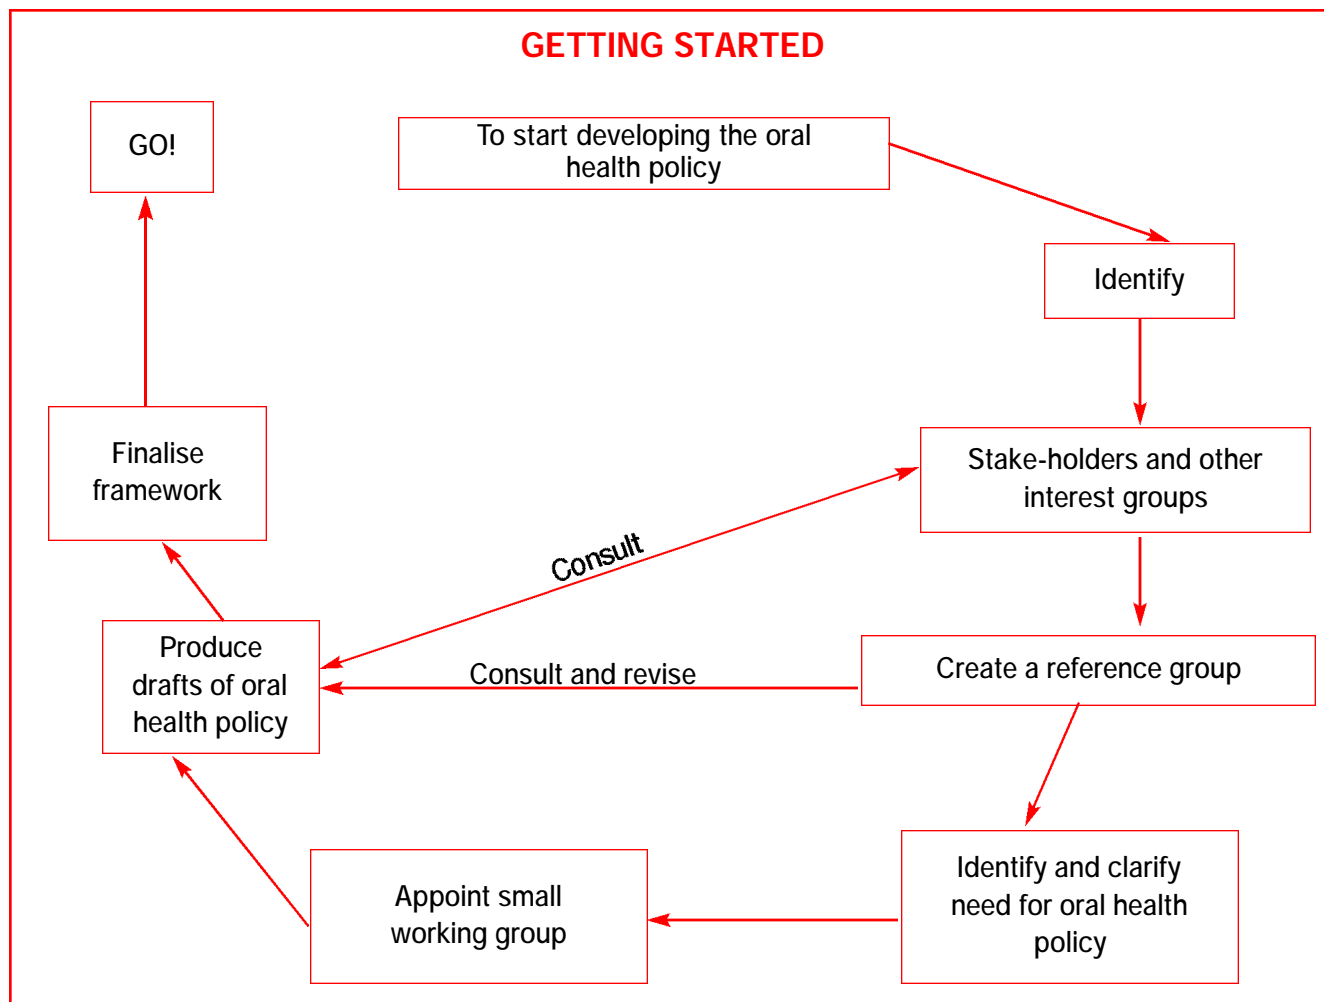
GETTING STARTED

GO!

To start developing the oral health policy

Identify

Stake-holders and other interest groups

Create a reference group

Identify and clarify need for oral health policy

Appoint small working group

Produce drafts of oral health policy

Finalise framework

Consult

Consult and revise